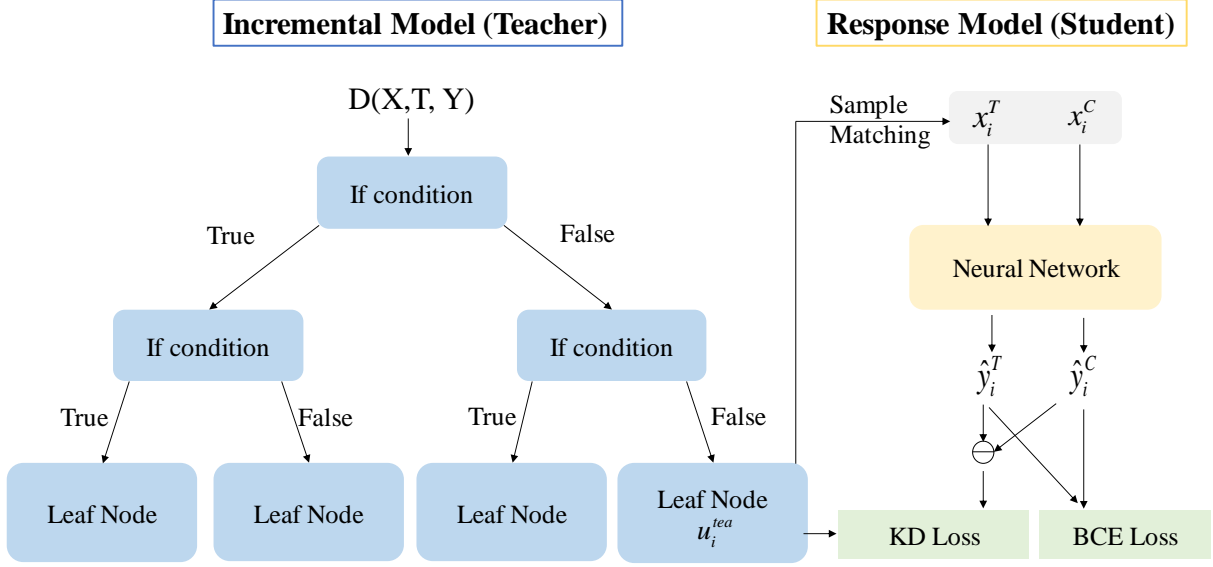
Incremental Model (Teacher)

Response Model (Student)

D(X,T, Y)

If condition

True

False

If condition

If condition

True

False

True

False

Leaf Node

Leaf Node

Leaf Node

Leaf Node $u_i^{tea}$

Sample Matching

$x_i^T$ $x_i^C$

Neural Network

$\hat{y}_i^T$ $\hat{y}_i^C$

$\ominus$

KD Loss

BCE Loss